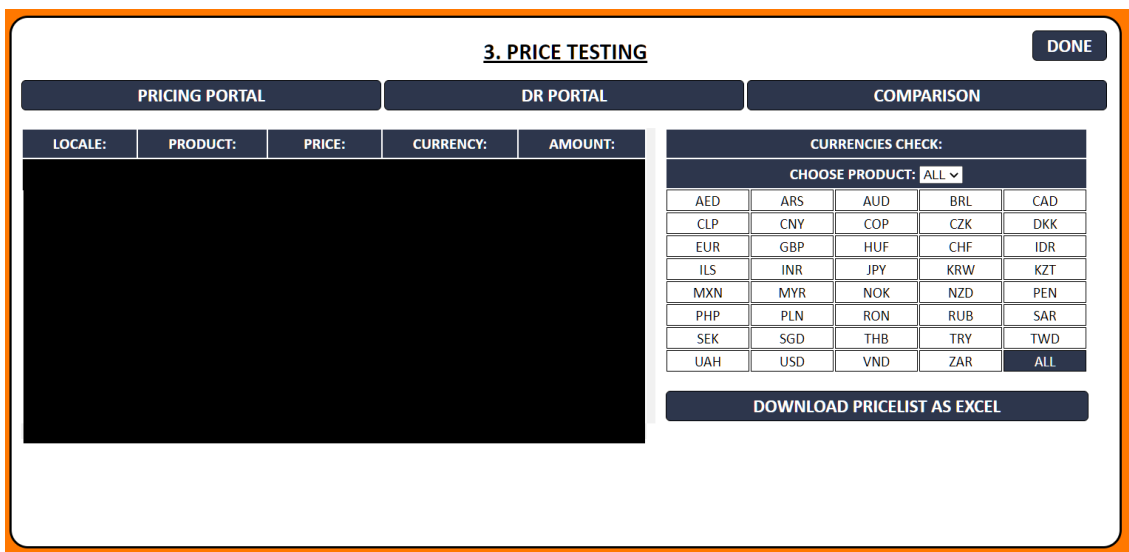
3. PRICE TESTING

DONE

PRICING PORTAL

DR PORTAL

COMPARISON

| LOCALE: | PRODUCT: | PRICE: | CURRENCY: | AMOUNT: |
|---|---|---|---|---|

CURRENCIES CHECK:

CHOOSE PRODUCT: ALL

| AED | ARS | AUD | BRL | CAD |
|---|---|---|---|---|
| CLP | CNY | COP | CZK | DKK |
| EUR | GBP | HUF | CHF | IDR |
| ILS | INR | JPY | KRW | KZT |
| MXN | MYR | NOK | NZD | PEN |
| PHP | PLN | RON | RUB | SAR |
| SEK | SGD | THB | TRY | TWD |
| UAH | USD | VND | ZAR | ALL |

DOWNLOAD PRICELIST AS EXCEL